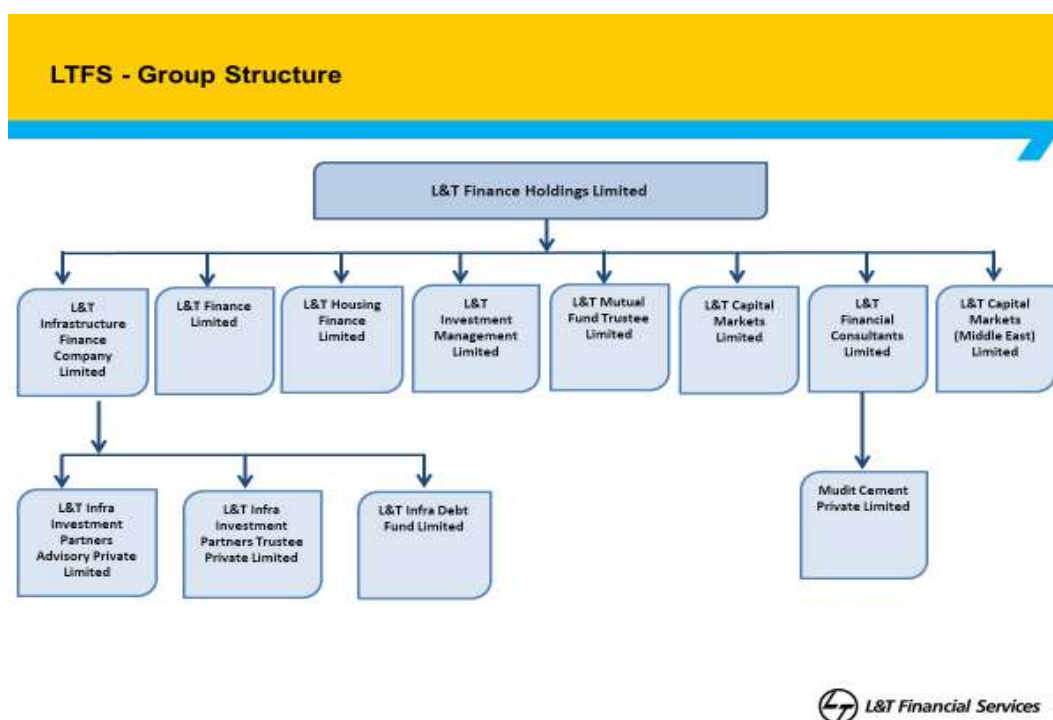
LTFS - Group Structure

L&T Finance Holdings Limited

L&T Infrastructure Finance Company Limited

L&T Finance Limited

L&T Housing Finance Limited

L&T Investment Management Limited

L&T Mutual Fund Trustee Limited

L&T Capital Markets Limited

L&T Financial Consultants Limited

L&T Capital Markets (Middle East) Limited

L&T Infra Investment Partners Advisory Private Limited

L&T Infra Investment Partners Trustee Private Limited

L&T Infra Debt Fund Limited

Mudit Cement Private Limited

L&T Financial Services